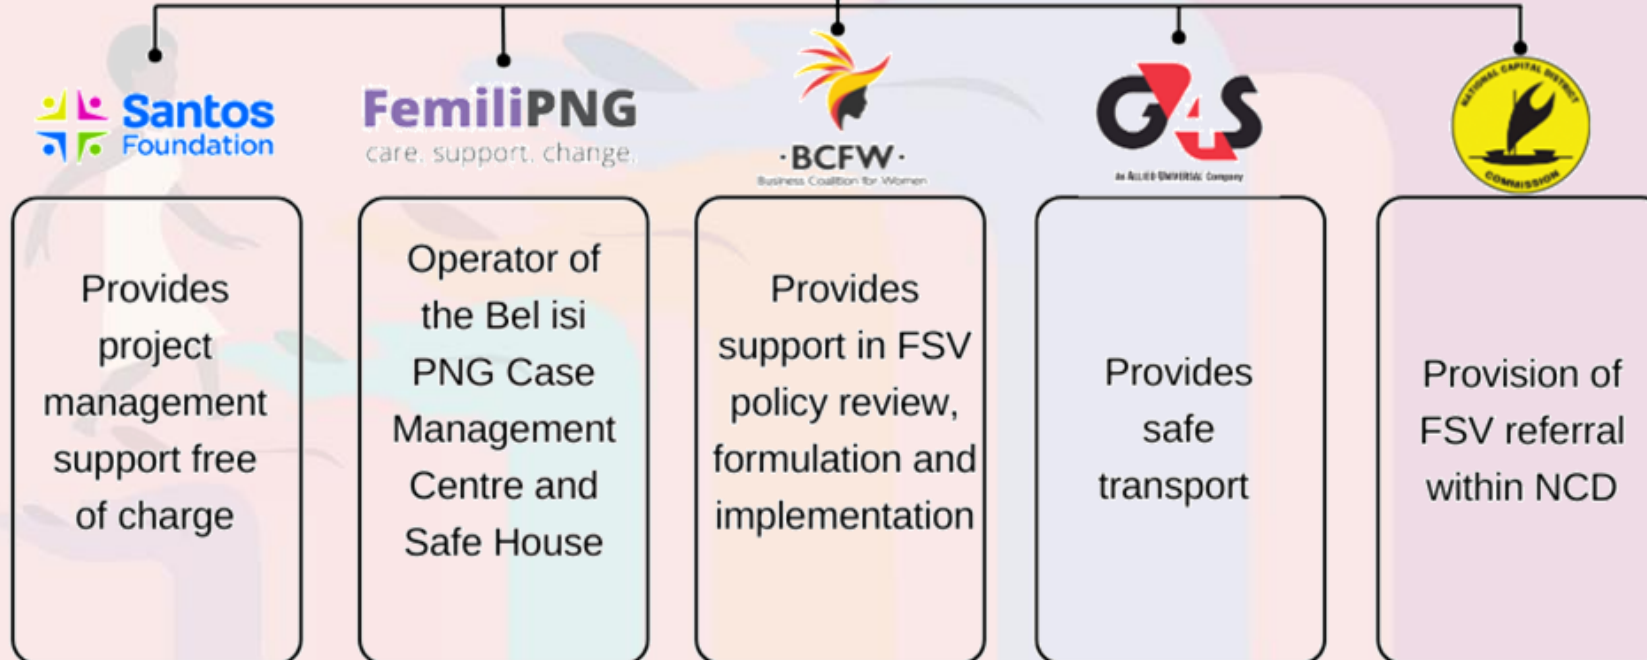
Santos Foundation

Provides project management support free of charge

FemiliPNG
care. support. change.

Operator of the Bel isi PNG Case Management Centre and Safe House

·BCFW·
Business Coalition for Women

Provides support in FSV policy review, formulation and implementation

G4S
An ALLIED UNIVERSAL Company

Provides safe transport

NATIONAL CAPITAL DISTRICT COMMISSION

Provision of FSV referral within NCD